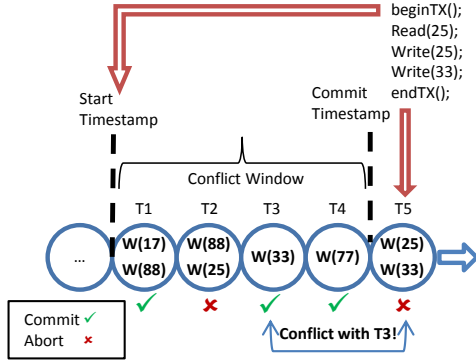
beginTX();
Read(25);
Write(25);
Write(33);
endTX();

Start
Timestamp

Commit
Timestamp

Conflict Window

T1 T2 T3 T4 T5

...

W(17)
W(88)

W(88)
W(25)

W(33)

W(77)

W(25)
W(33)

✓ ✗ ✓ ✓ ✗

Commit ✓
Abort ✗

Conflict with T3!